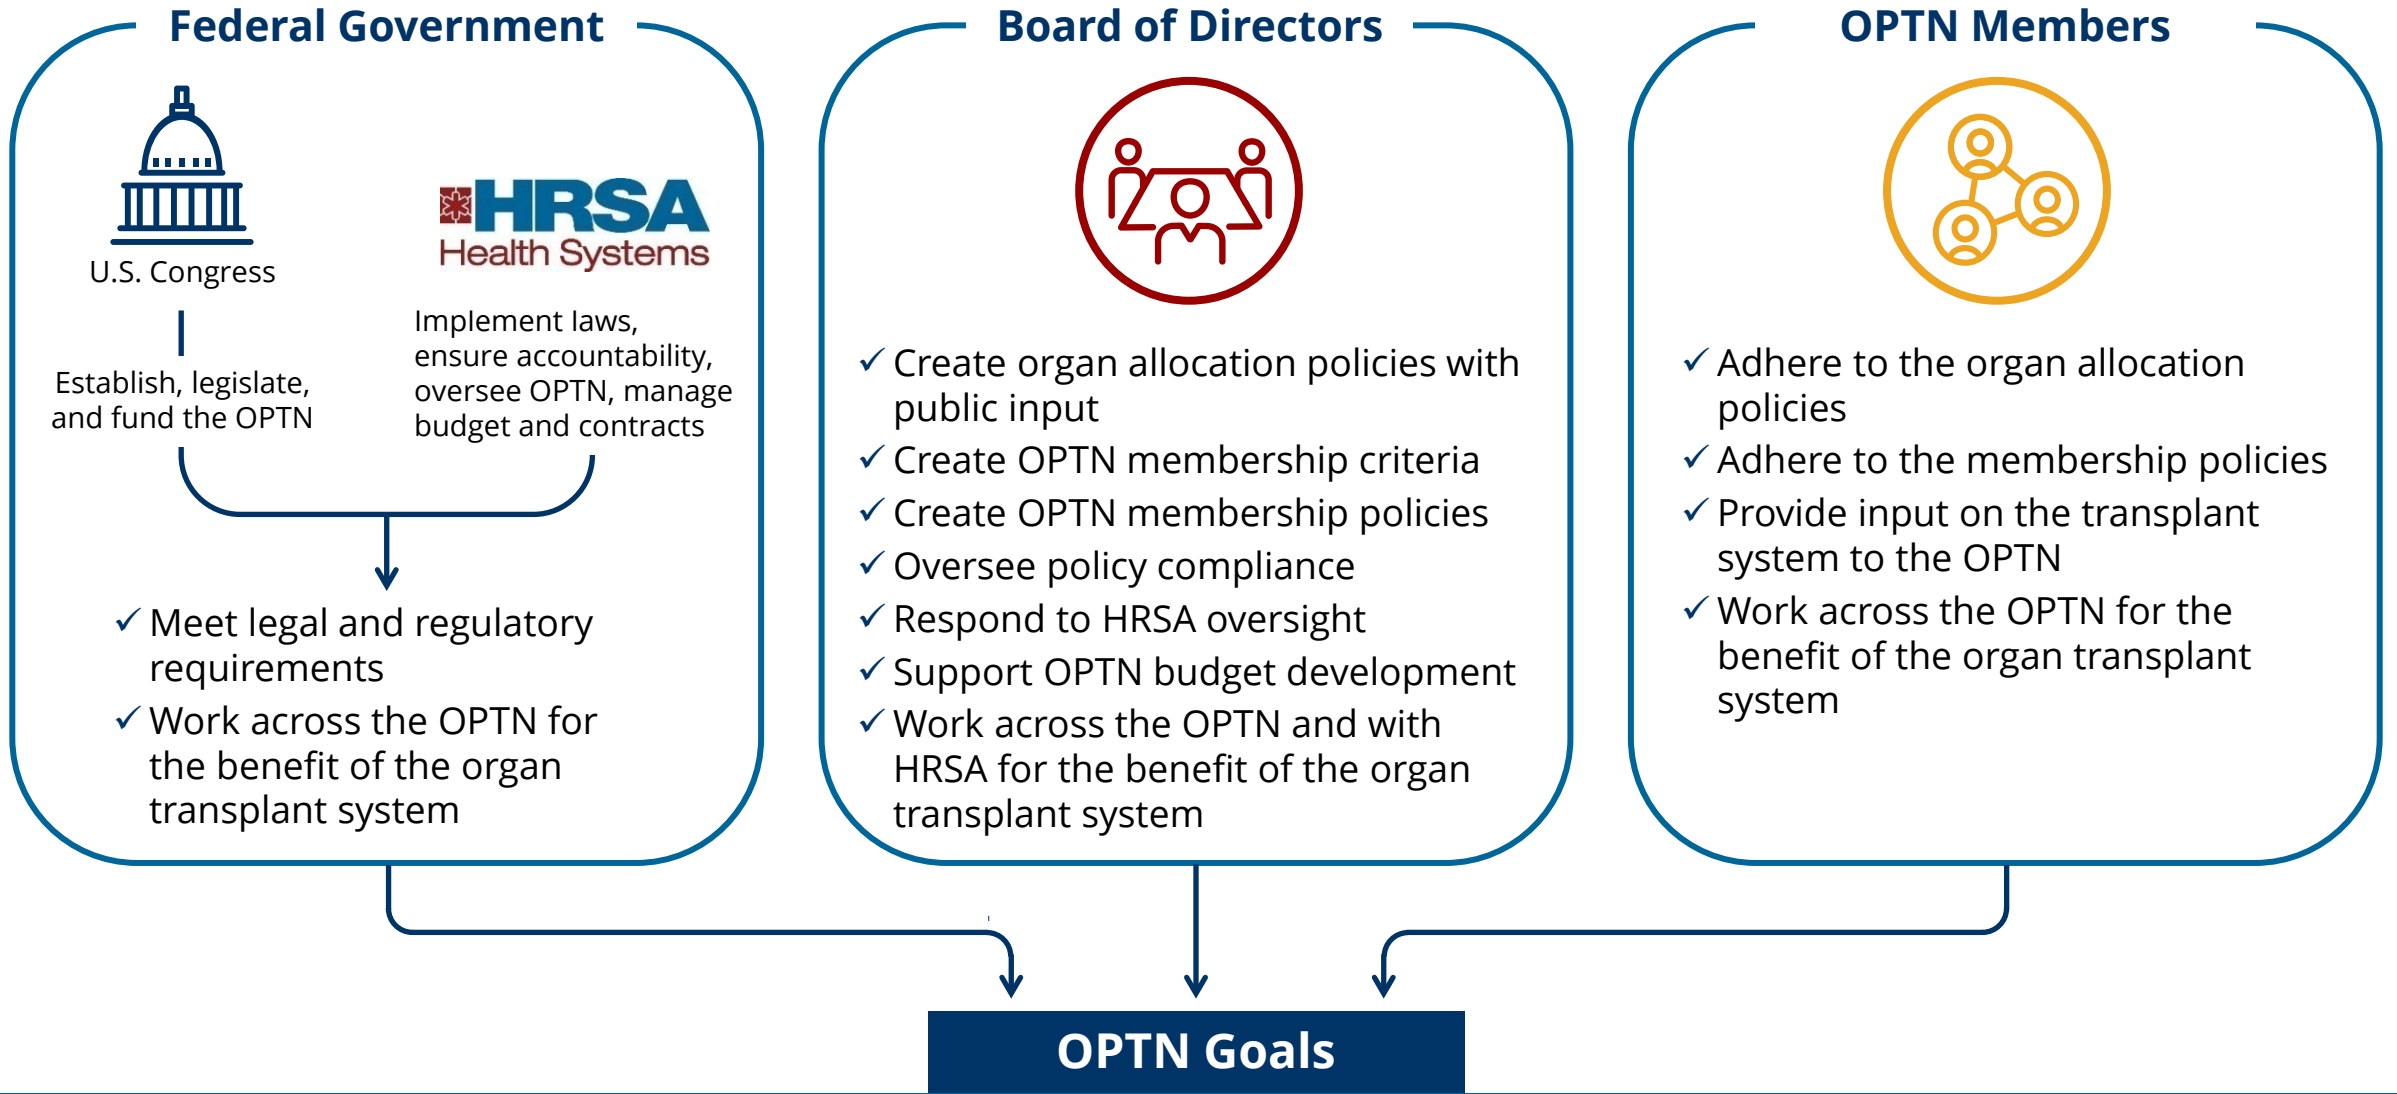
Federal Government

U.S. Congress

Establish, legislate, and fund the OPTN

HRSA Health Systems

Implement laws, ensure accountability, oversee OPTN, manage budget and contracts

✓ Meet legal and regulatory requirements
✓ Work across the OPTN for the benefit of the organ transplant system

Board of Directors

✓ Create organ allocation policies with public input
✓ Create OPTN membership criteria
✓ Create OPTN membership policies
✓ Oversee policy compliance
✓ Respond to HRSA oversight
✓ Support OPTN budget development
✓ Work across the OPTN and with HRSA for the benefit of the organ transplant system

OPTN Members

✓ Adhere to the organ allocation policies
✓ Adhere to the membership policies
✓ Provide input on the transplant system to the OPTN
✓ Work across the OPTN for the benefit of the organ transplant system

OPTN Goals